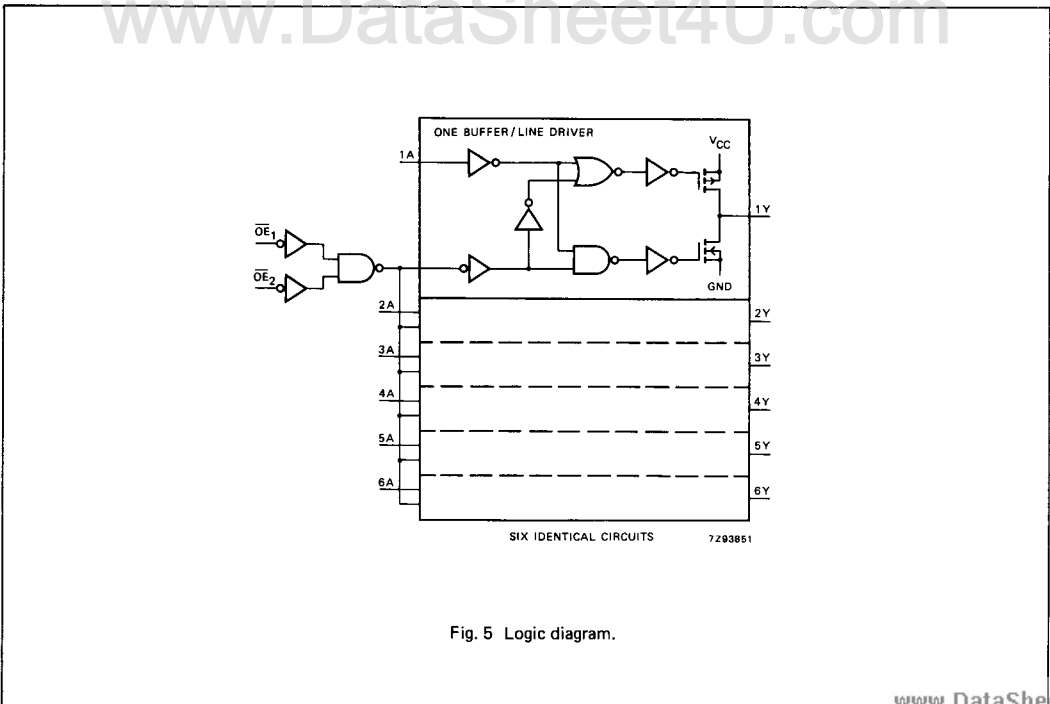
www.DataSheet4U.com

ONE BUFFER / LINE DRIVER

1A

$V_{CC}$

1Y

$\overline{OE}_1$

$\overline{OE}_2$

GND

2A

2Y

3A

3Y

4A

4Y

5A

5Y

6A

6Y

SIX IDENTICAL CIRCUITS

7Z93851

Fig. 5 Logic diagram.

www.DataShe